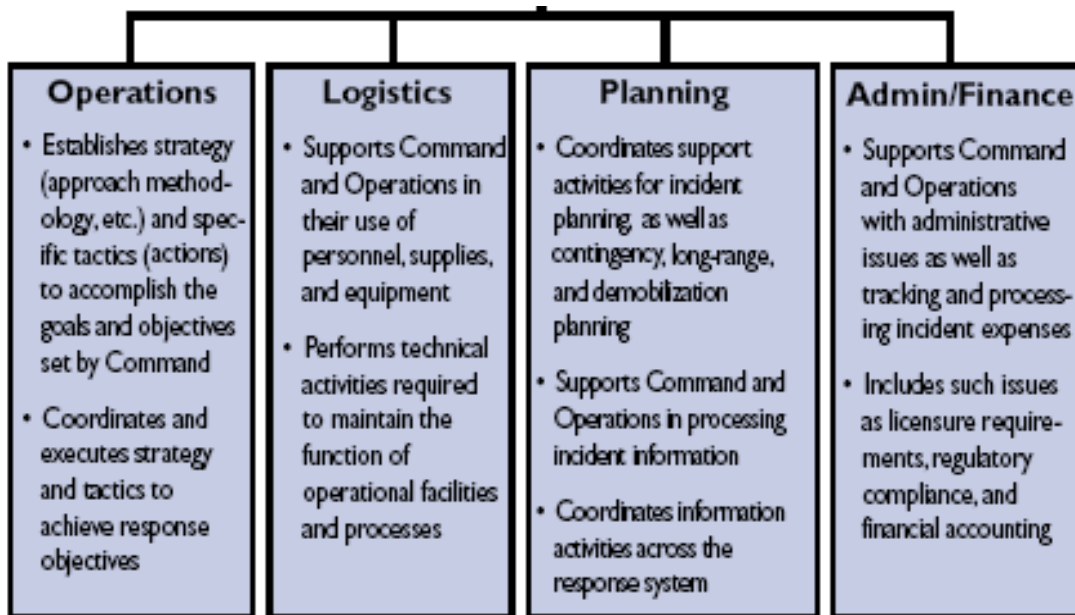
**Operations**

- Establishes strategy (approach methodology, etc.) and specific tactics (actions) to accomplish the goals and objectives set by Command
- Coordinates and executes strategy and tactics to achieve response objectives

**Logistics**

- Supports Command and Operations in their use of personnel, supplies, and equipment
- Performs technical activities required to maintain the function of operational facilities and processes

**Planning**

- Coordinates support activities for incident planning, as well as contingency, long-range, and demobilization planning
- Supports Command and Operations in processing incident information
- Coordinates information activities across the response system

**Admin/Finance**

- Supports Command and Operations with administrative issues as well as tracking and processing incident expenses
- Includes such issues as licensure requirements, regulatory compliance, and financial accounting